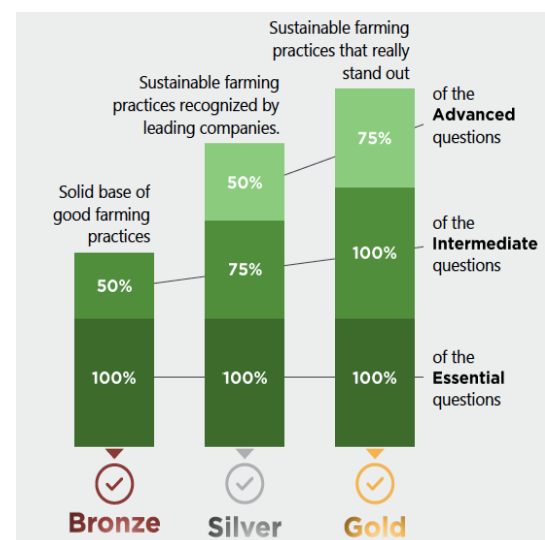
Sustainable farming practices that really stand out

Sustainable farming practices recognized by leading companies.

Solid base of good farming practices

50%

100%

50%

75%

100%

75%

100%

100%

of the **Advanced** questions

of the **Intermediate** questions

of the **Essential** questions

Bronze

Silver

Gold